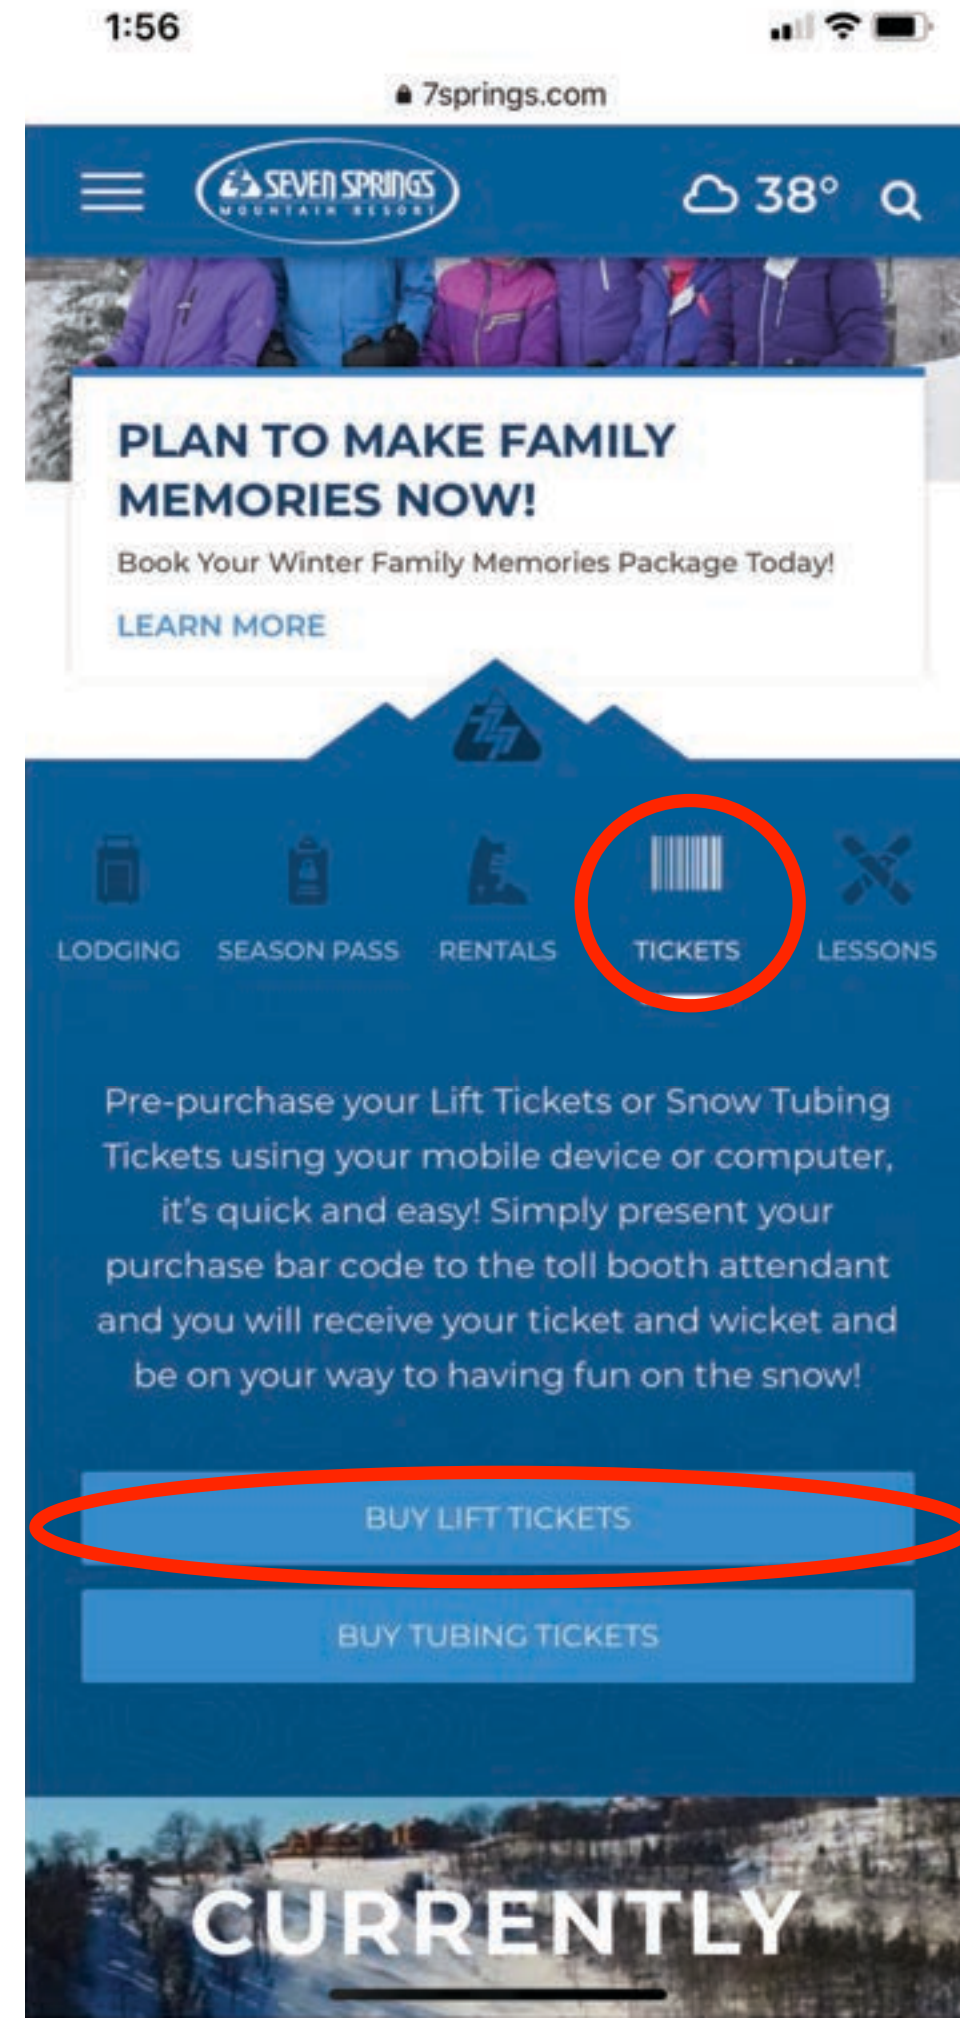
1:56

7springs.com

SEVEN SPRINGS MOUNTAIN RESORT

38°

PLAN TO MAKE FAMILY MEMORIES NOW!

Book Your Winter Family Memories Package Today!

LEARN MORE

LODGING SEASON PASS RENTALS TICKETS LESSONS

Pre-purchase your Lift Tickets or Snow Tubing Tickets using your mobile device or computer, it's quick and easy! Simply present your purchase bar code to the toll booth attendant and you will receive your ticket and wicket and be on your way to having fun on the snow!

BUY LIFT TICKETS

BUY TUBING TICKETS

CURRENTLY